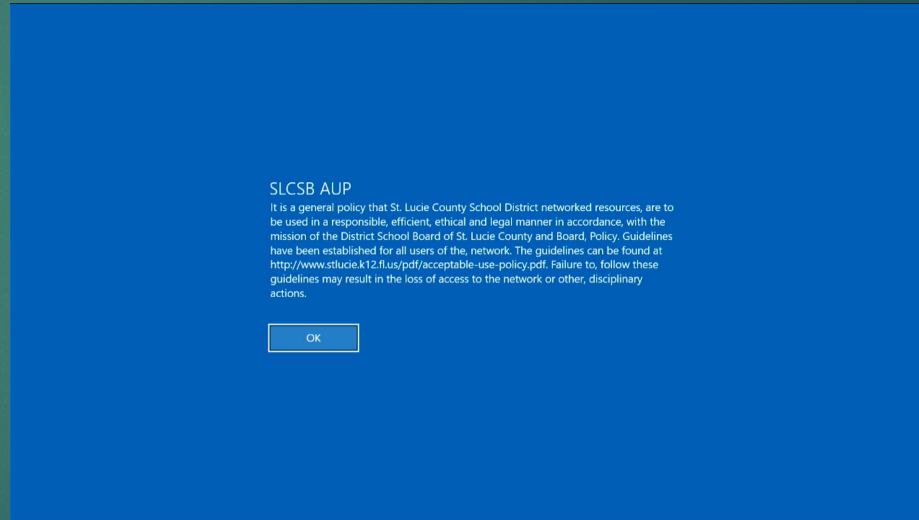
SLCSB AUP

It is a general policy that St. Lucie County School District networked resources, are to be used in a responsible, efficient, ethical and legal manner in accordance, with the mission of the District School Board of St. Lucie County and Board, Policy. Guidelines have been established for all users of the, network. The guidelines can be found at http://www.stlucie.k12.fl.us/pdf/acceptable-use-policy.pdf. Failure to, follow these guidelines may result in the loss of access to the network or other, disciplinary actions.

OK